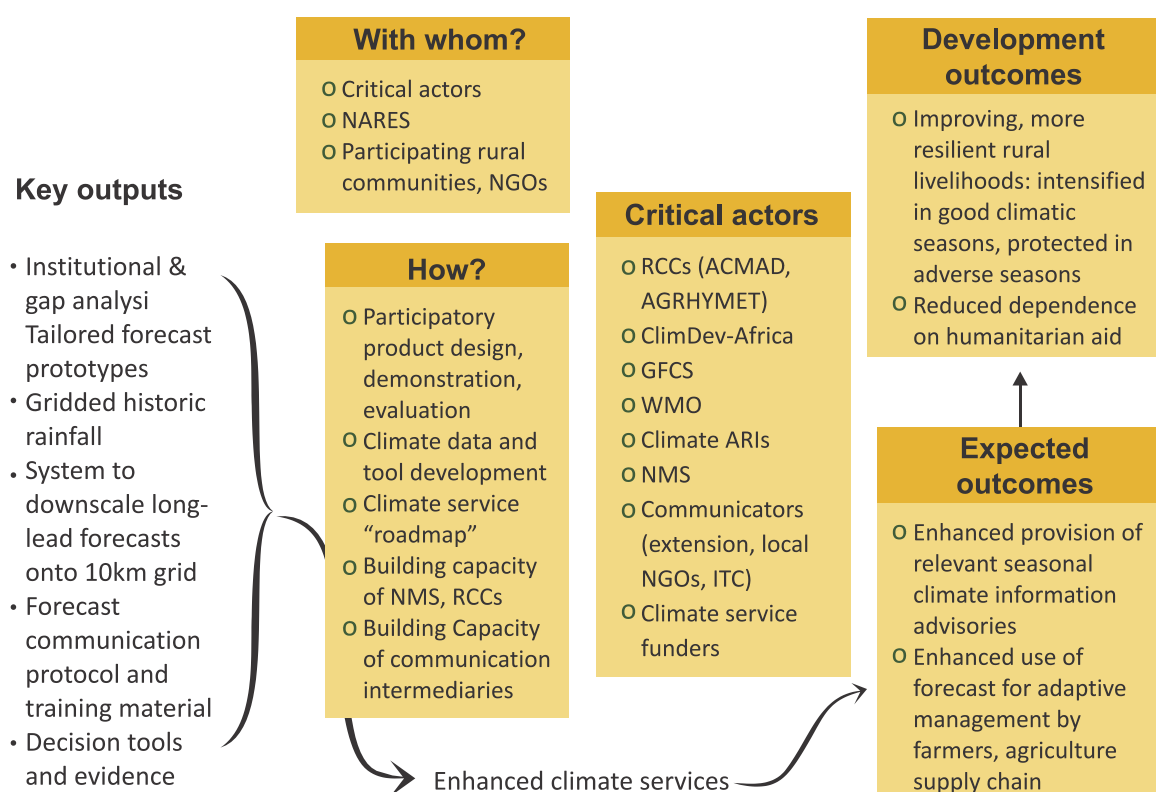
Key outputs

- Institutional & gap analysi Tailored forecast prototypes
- Gridded historic rainfall
- System to downscale long-lead forecasts onto 10km grid
- Forecast communication protocol and training material
- Decision tools and evidence

With whom?

o Critical actors
o NARES
o Participating rural communities, NGOs

How?

o Participatory product design, demonstration, evaluation
o Climate data and tool development
o Climate service "roadmap"
o Building capacity of NMS, RCCs
o Building Capacity of communication intermediaries

Enhanced climate services

Critical actors

o RCCs (ACMAD, AGRHYMET)
o ClimDev-Africa
o GFCS
o WMO
o Climate ARIs
o NMS
o Communicators (extension, local NGOs, ITC)
o Climate service funders

Development outcomes

o Improving, more resilient rural livelihoods: intensified in good climatic seasons, protected in adverse seasons
o Reduced dependence on humanitarian aid

Expected outcomes

o Enhanced provision of relevant seasonal climate information advisories
o Enhanced use of forecast for adaptive management by farmers, agriculture supply chain